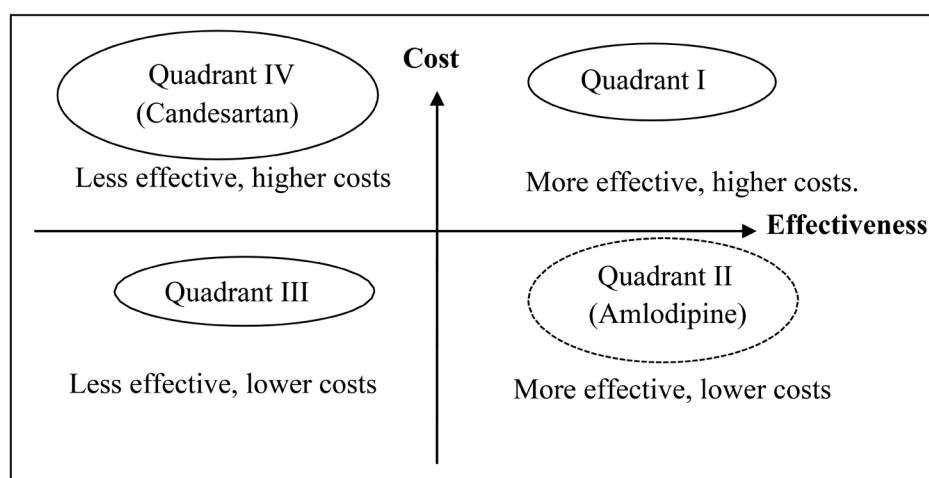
Quadrant IV
(Candesartan)

Cost

Quadrant I

Less effective, higher costs

More effective, higher costs.

Effectiveness

Quadrant III

Quadrant II
(Amlodipine)

Less effective, lower costs

More effective, lower costs